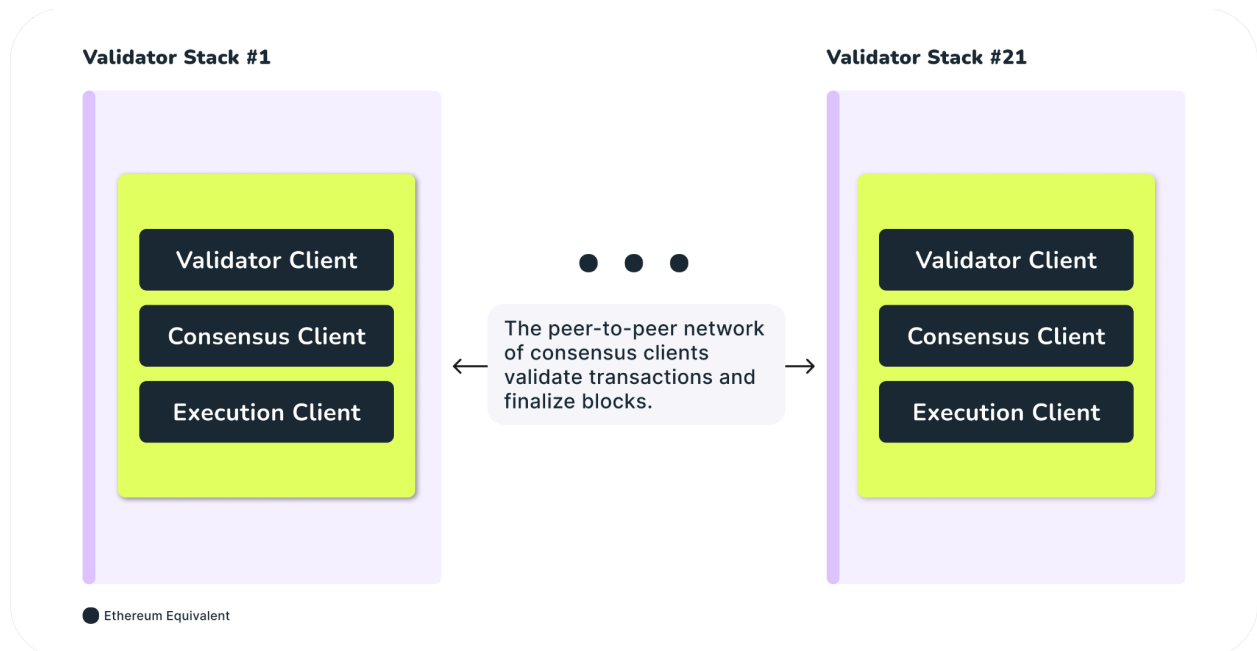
Validator Stack #1

Validator Client

Consensus Client

Execution Client

The peer-to-peer network of consensus clients validate transactions and finalize blocks.

Validator Stack #21

Validator Client

Consensus Client

Execution Client

Ethereum Equivalent